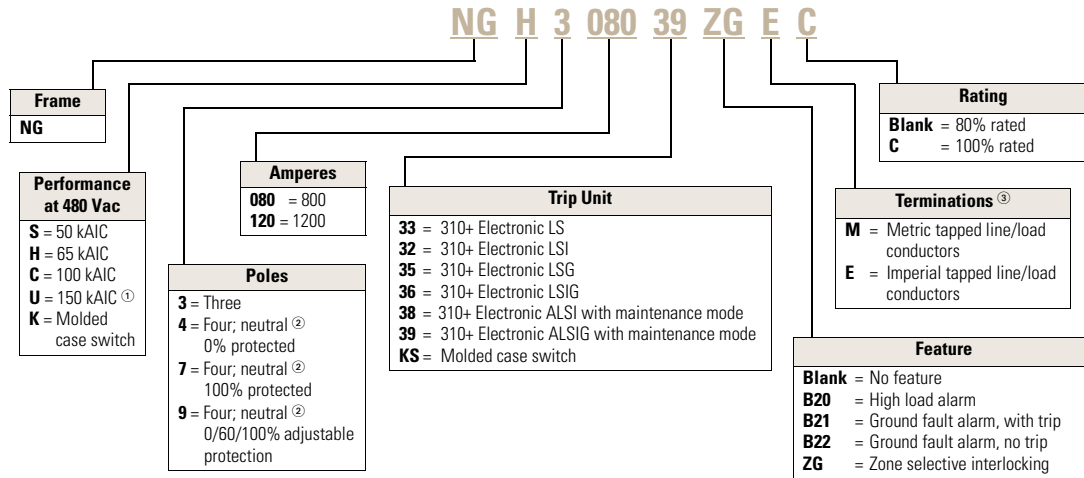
NG H 3 080 39 ZG E C

| Frame |
|---|
| NG |

| Performance at 480 Vac |
|---|
| **S** = 50 kAIC |
| **H** = 65 kAIC |
| **C** = 100 kAIC |
| **U** = 150 kAIC ① |
| **K** = Molded case switch |

| Amperes |
|---|
| **080** = 800 |
| **120** = 1200 |

| Poles |
|---|
| **3** = Three |
| **4** = Four; neutral ② 0% protected |
| **7** = Four; neutral ② 100% protected |
| **9** = Four; neutral ② 0/60/100% adjustable protection |

| Trip Unit |
|---|
| **33** = 310+ Electronic LS |
| **32** = 310+ Electronic LSI |
| **35** = 310+ Electronic LSG |
| **36** = 310+ Electronic LSIG |
| **38** = 310+ Electronic ALSI with maintenance mode |
| **39** = 310+ Electronic ALSIG with maintenance mode |
| **KS** = Molded case switch |

| Rating |
|---|
| **Blank** = 80% rated |
| **C** = 100% rated |

| Terminations ③ |
|---|
| **M** = Metric tapped line/load conductors |
| **E** = Imperial tapped line/load conductors |

| Feature |
|---|
| **Blank** = No feature |
| **B20** = High load alarm |
| **B21** = Ground fault alarm, with trip |
| **B22** = Ground fault alarm, no trip |
| **ZG** = Zone selective interlocking |